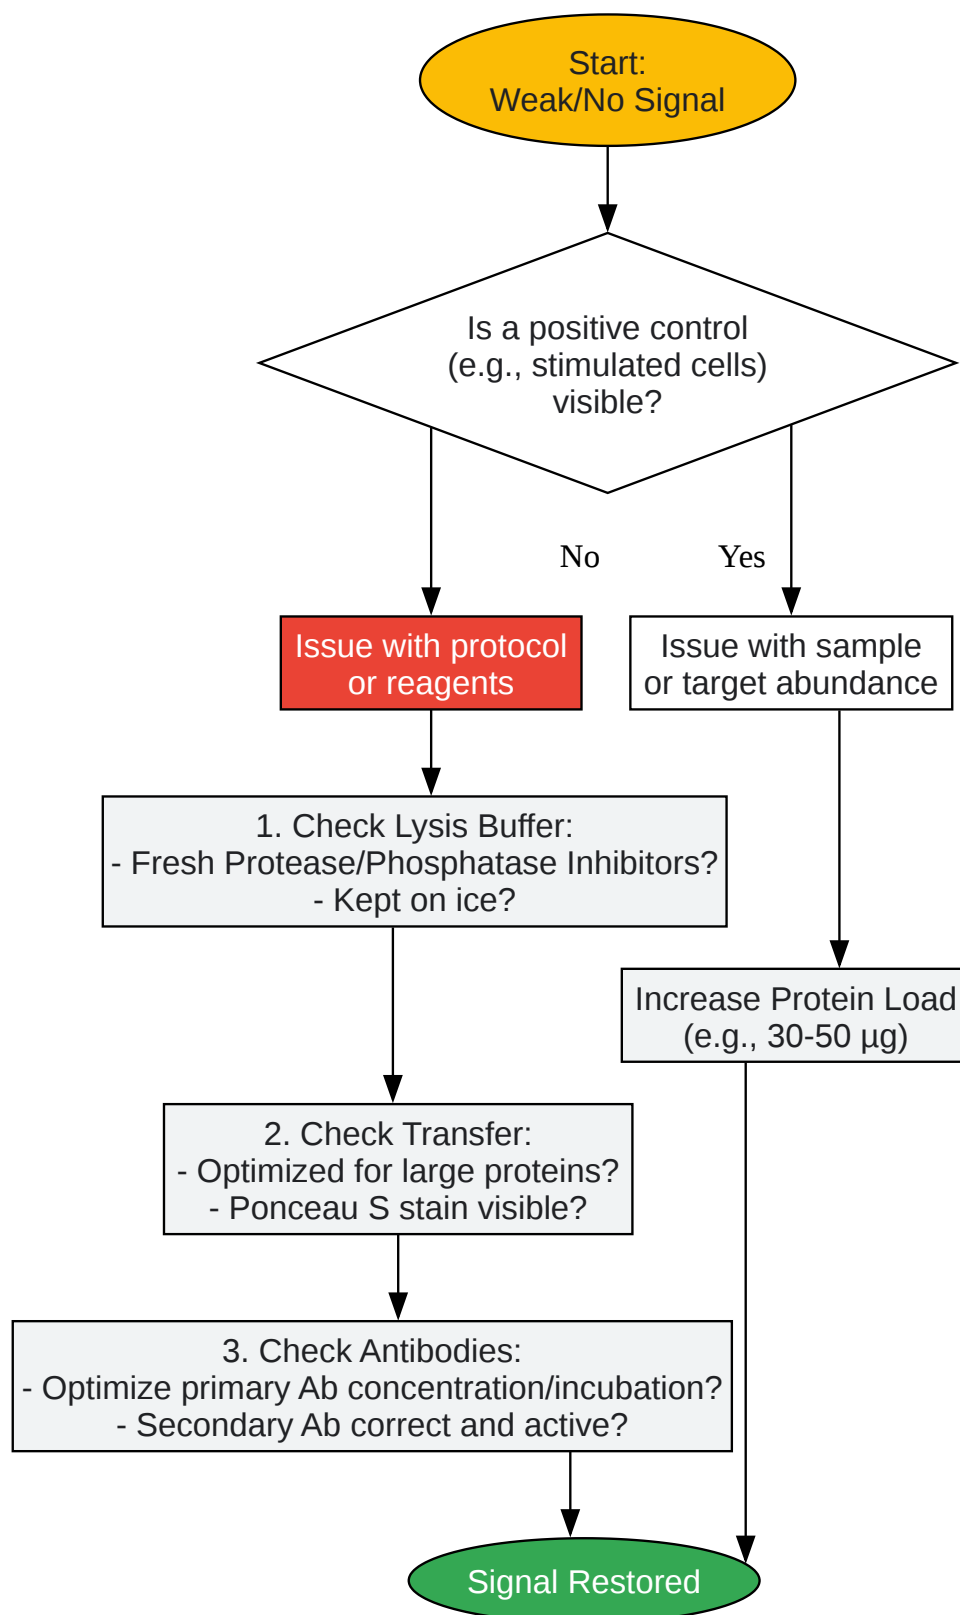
Start:
Weak/No Signal

Is a positive control
(e.g., stimulated cells)
visible?

No

Yes

Issue with protocol
or reagents

Issue with sample
or target abundance

1. Check Lysis Buffer:
- Fresh Protease/Phosphatase Inhibitors?
- Kept on ice?

Increase Protein Load
(e.g., 30-50 µg)

2. Check Transfer:
- Optimized for large proteins?
- Ponceau S stain visible?

3. Check Antibodies:
- Optimize primary Ab concentration/incubation?
- Secondary Ab correct and active?

Signal Restored